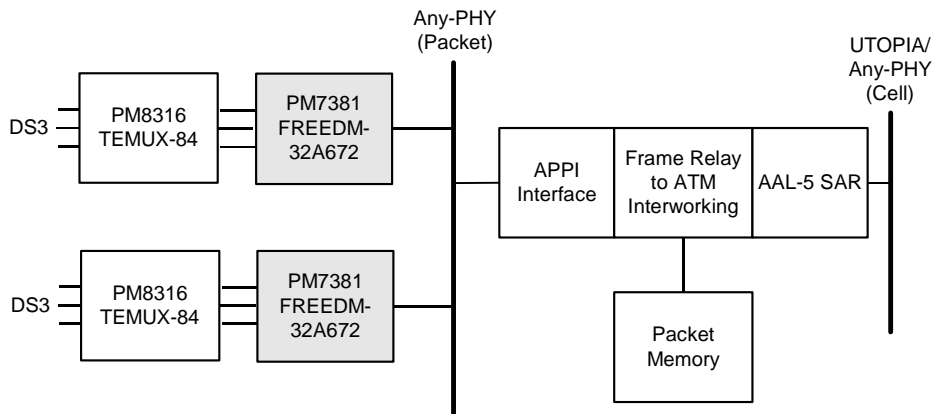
Any-PHY (Packet)

UTOPIA/ Any-PHY (Cell)

DS3

PM8316 TEMUX-84

PM7381 FREEDM-32A672

APPI Interface

Frame Relay to ATM Interworking

AAL-5 SAR

DS3

PM8316 TEMUX-84

PM7381 FREEDM-32A672

Packet Memory